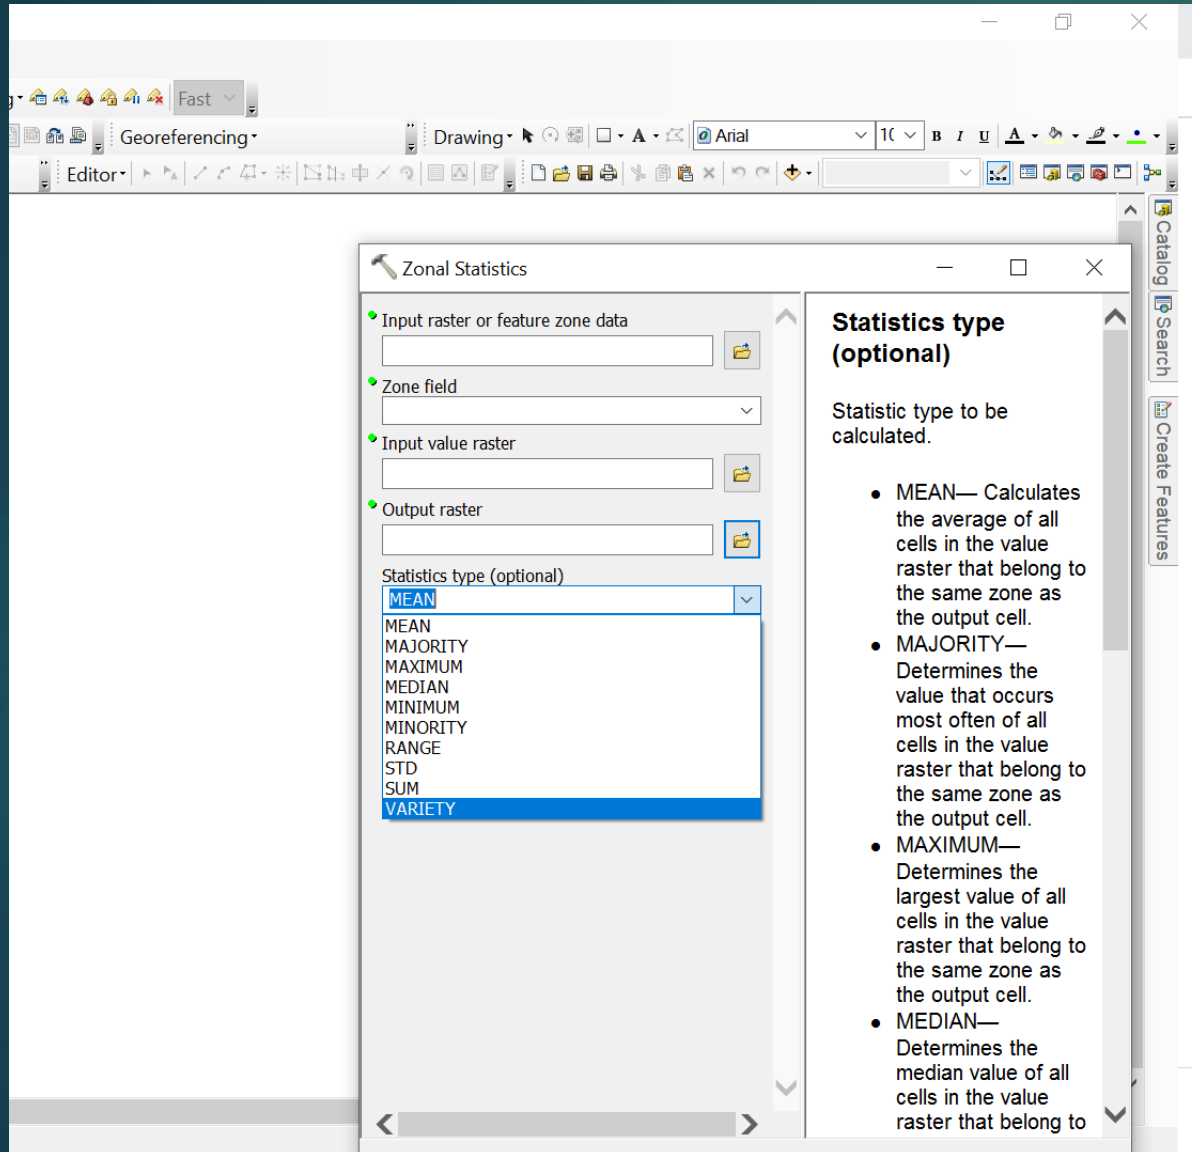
Fast

Georeferencing

Drawing

Arial

10

B I U A

Editor

Catalog

Search

Create Features

Zonal Statistics

Input raster or feature zone data

Zone field

Input value raster

Output raster

Statistics type (optional)

MEAN

MEAN
MAJORITY
MAXIMUM
MEDIAN
MINIMUM
MINORITY
RANGE
STD
SUM
VARIETY

Statistics type (optional)

Statistic type to be calculated.

- MEAN— Calculates the average of all cells in the value raster that belong to the same zone as the output cell.
- MAJORITY— Determines the value that occurs most often of all cells in the value raster that belong to the same zone as the output cell.
- MAXIMUM— Determines the largest value of all cells in the value raster that belong to the same zone as the output cell.
- MEDIAN— Determines the median value of all cells in the value raster that belong to